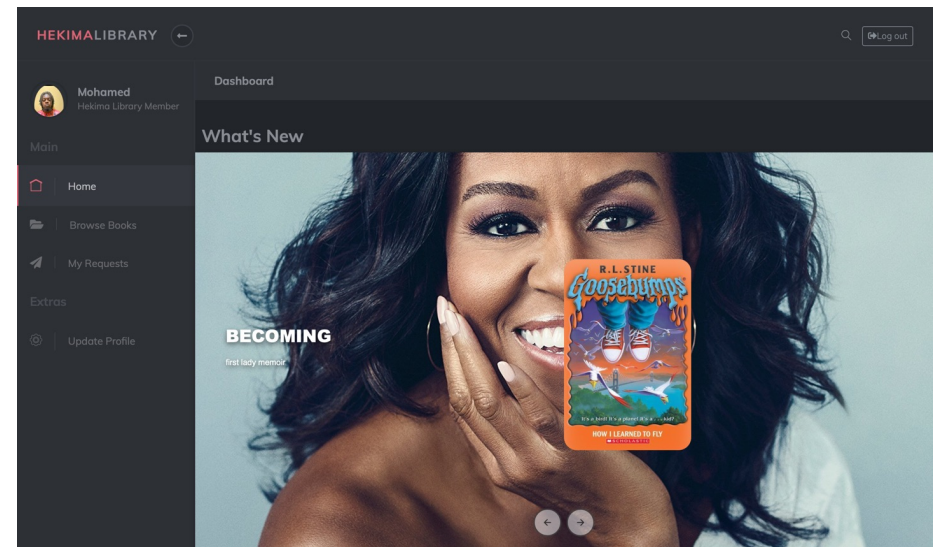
HEKIMALIBRARY

Log out

Mohamed
Hekima Library Member

Main

Home

Browse Books

My Requests

Extras

Update Profile

Dashboard

What's New

BECOMING
first lady memoir

R.L.STINE
Goosebumps
It's a bird! It's a plane! It's a... kid?
HOW I LEARNED TO FLY
SCHOLASTIC